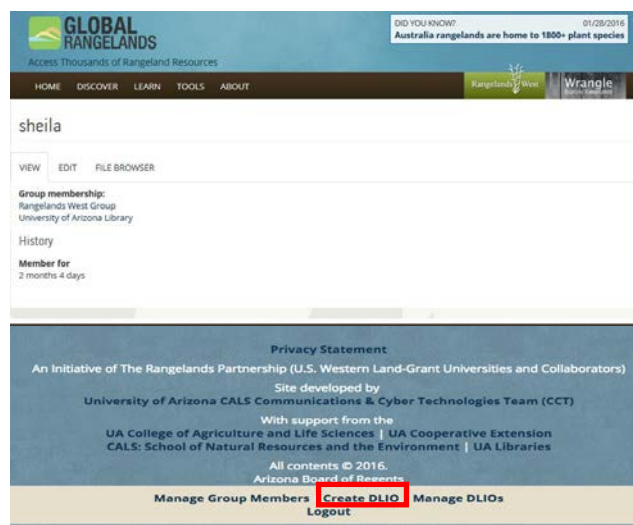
GLOBAL RANGELANDS
Access Thousands of Rangeland Resources

DID YOU KNOW? 01/28/2016
Australia rangelands are home to 1800+ plant species

HOME DISCOVER LEARN TOOLS ABOUT

Rangelands West

Wrangle

sheila

VIEW EDIT FILE BROWSER

Group membership:
Rangelands West Group
University of Arizona Library

History

Member for
2 months 4 days

Privacy Statement

An Initiative of The Rangelands Partnership (U.S. Western Land-Grant Universities and Collaborators)

Site developed by
University of Arizona CALS Communications & Cyber Technologies Team (CCT)

With support from the
UA College of Agriculture and Life Sciences | UA Cooperative Extension
CALS: School of Natural Resources and the Environment | UA Libraries

All contents © 2016.
Arizona Board of Regents

Manage Group Members Create DLIO Manage DLIOs
Logout